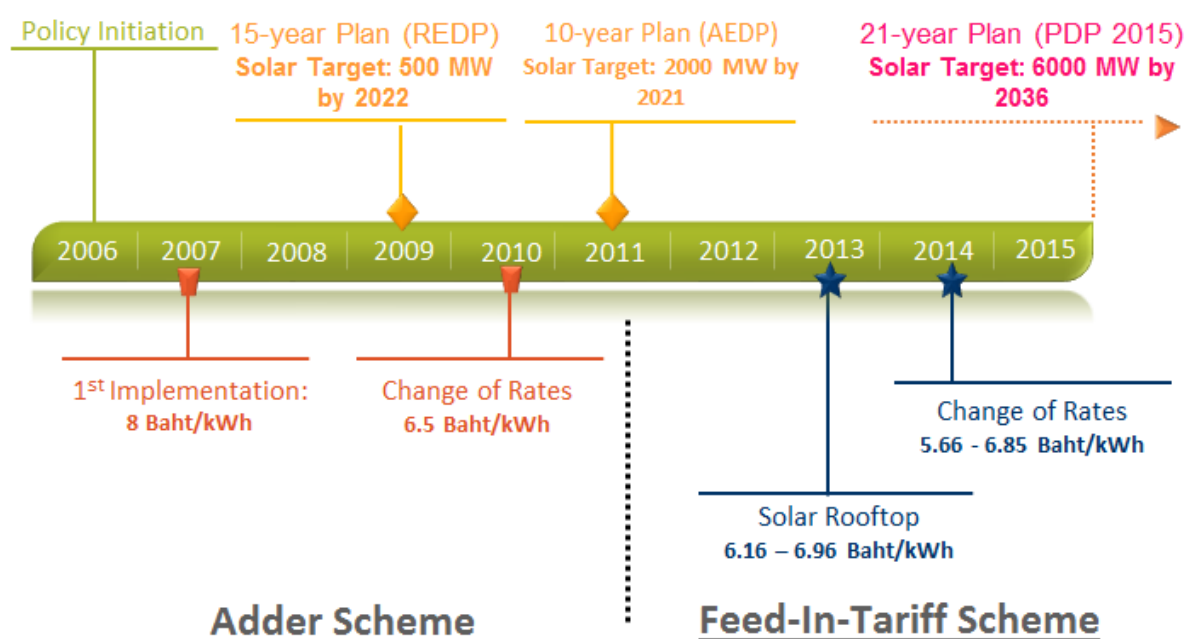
Policy Initiation

15-year Plan (REDP)
Solar Target: 500 MW by 2022

10-year Plan (AEDP)
Solar Target: 2000 MW by 2021

21-year Plan (PDP 2015)
Solar Target: 6000 MW by 2036

2006 2007 2008 2009 2010 2011 2012 2013 2014 2015

1$^{st}$ Implementation:
8 Baht/kWh

Change of Rates
6.5 Baht/kWh

Change of Rates
5.66 - 6.85 Baht/kWh

Solar Rooftop
6.16 – 6.96 Baht/kWh

Adder Scheme

Feed-In-Tariff Scheme